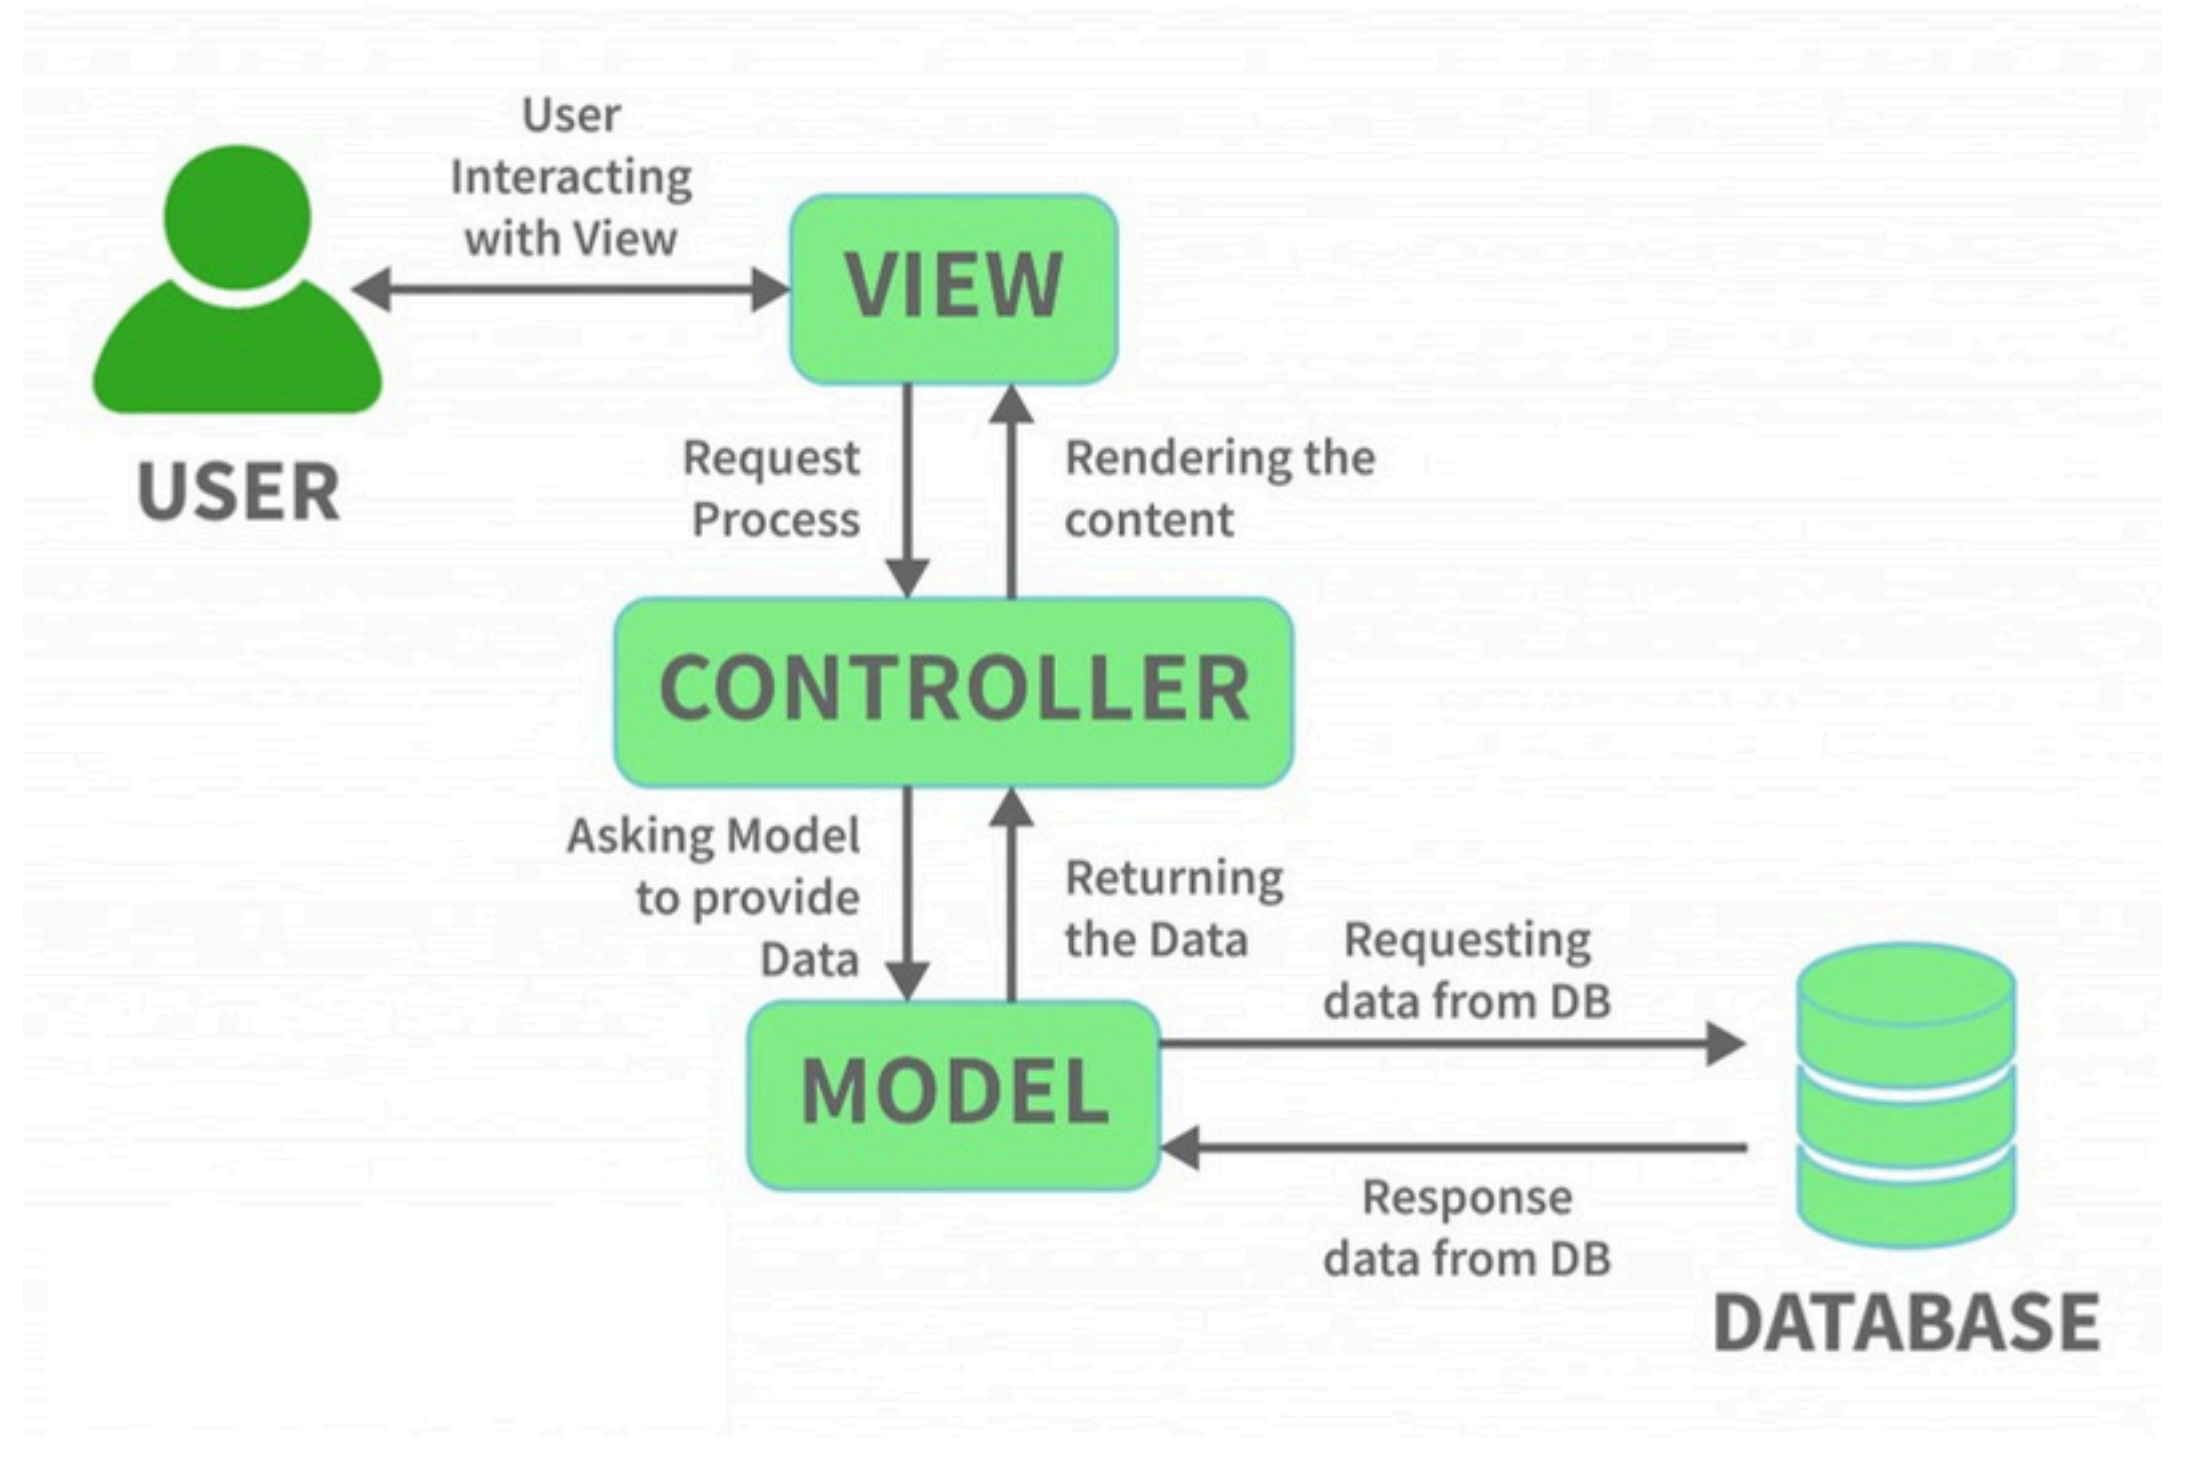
User Interacting with View

VIEW

USER

Request Process

Rendering the content

CONTROLLER

Asking Model to provide Data

Returning the Data

Requesting data from DB

MODEL

Response data from DB

DATABASE